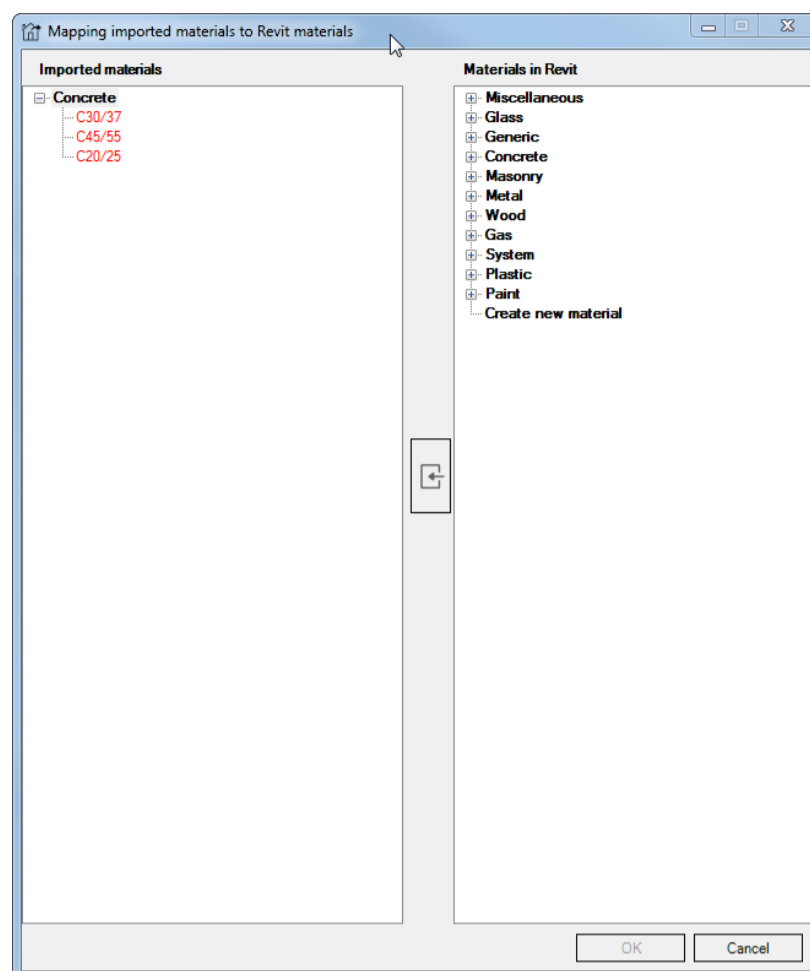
Mapping imported materials to Revit materials

Imported materials

Concrete
C30/37
C45/55
C20/25

Materials in Revit

Miscellaneous
Glass
Generic
Concrete
Masonry
Metal
Wood
Gas
System
Plastic
Paint
Create new material

OK
Cancel